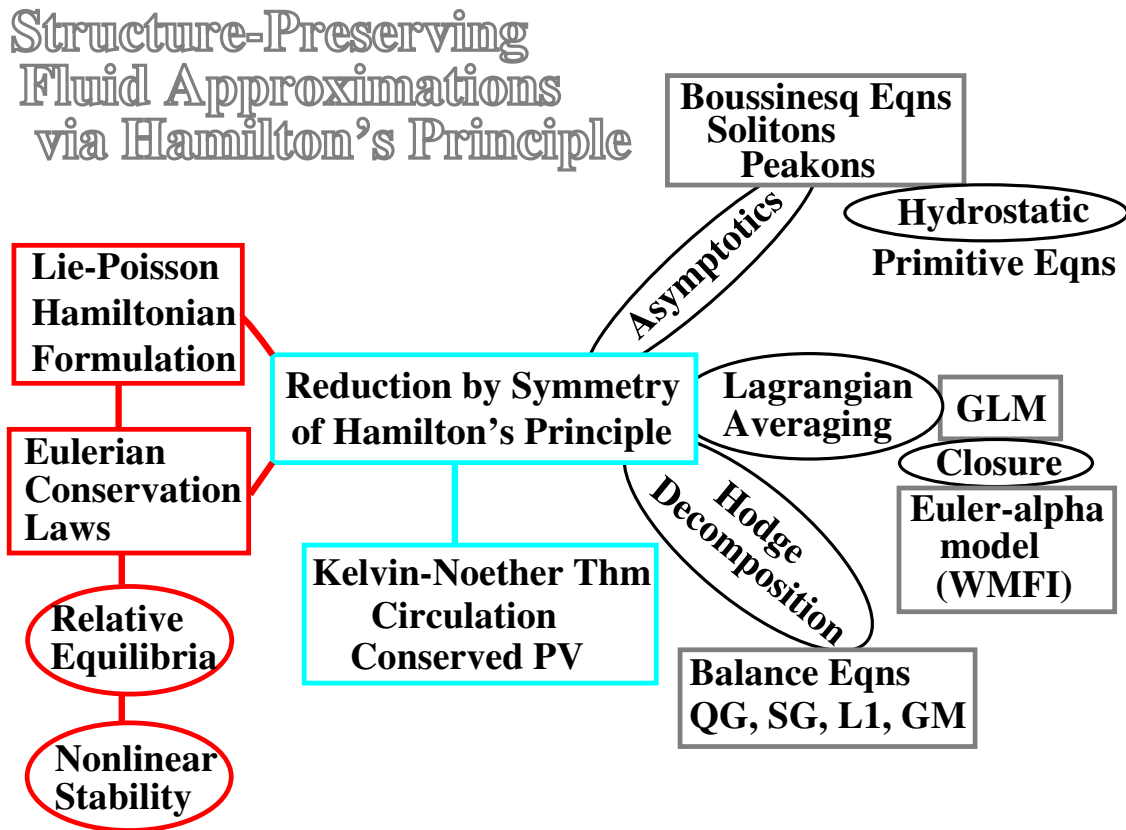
Structure-Preserving
Fluid Approximations
via Hamilton's Principle

Boussinesq Eqns
Solitons
Peakons

Asymptotics

Hydrostatic

Primitive Eqns

Lie-Poisson
Hamiltonian
Formulation

Reduction by Symmetry
of Hamilton's Principle

Lagrangian
Averaging

GLM

Closure

Eulerian
Conservation
Laws

Hodge
Decomposition

Euler-alpha
model
(WMFI)

Kelvin-Noether Thm
Circulation
Conserved PV

Relative
Equilibria

Balance Eqns
QG, SG, L1, GM

Nonlinear
Stability